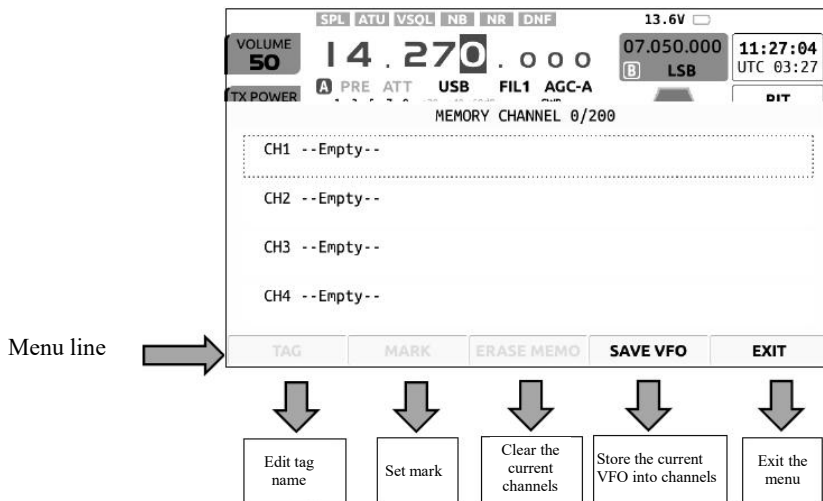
SPL ATU VSQL NB NR DNF

13.6V

VOLUME 50

14.270.000

07.050.000 B LSB

11:27:04 UTC 03:27

A PRE ATT USB FIL1 AGC-A

TX POWER

RIT

MEMORY CHANNEL 0/200

CH1 --Empty--

CH2 --Empty--

CH3 --Empty--

CH4 --Empty--

Menu line

TAG | MARK | ERASE MEMO | SAVE VFO | EXIT

Edit tag name

Set mark

Clear the current channels

Store the current VFO into channels

Exit the menu